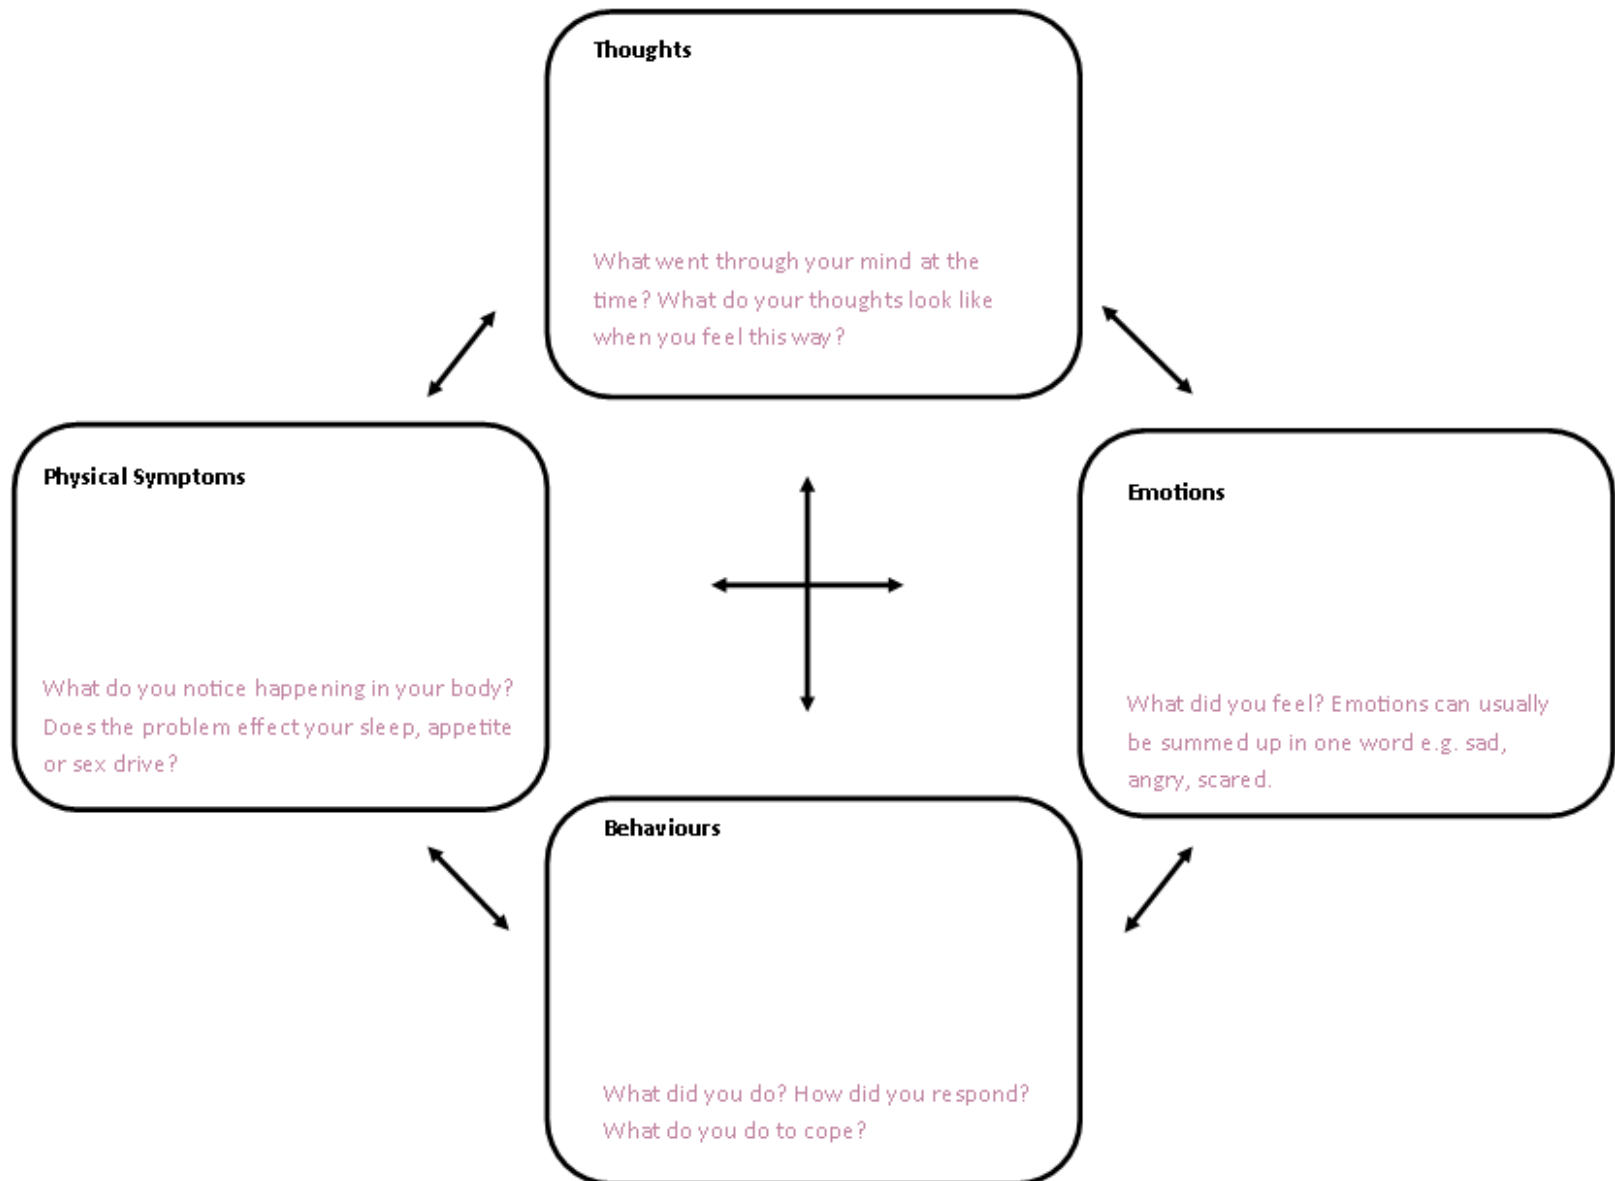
Thoughts

What went through your mind at the time? What do your thoughts look like when you feel this way?

Physical Symptoms

What do you notice happening in your body? Does the problem effect your sleep, appetite or sex drive?

Emotions

What did you feel? Emotions can usually be summed up in one word e.g. sad, angry, scared.

Behaviours

What did you do? How did you respond? What do you do to cope?